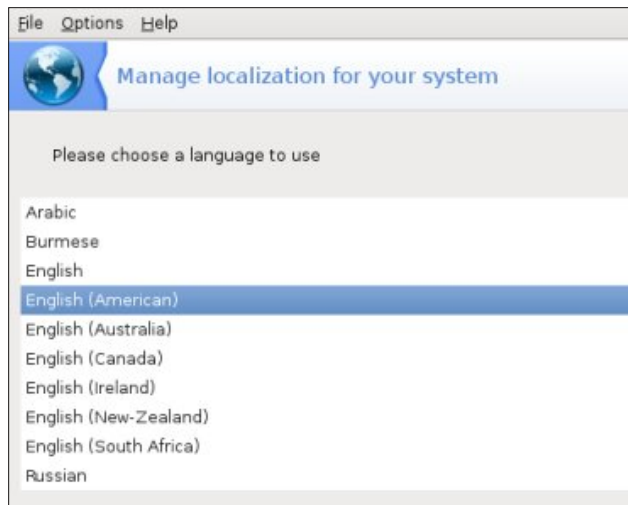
File Options Help

Manage localization for your system

Please choose a language to use

Arabic
Burmese
English
English (American)
English (Australia)
English (Canada)
English (Ireland)
English (New-Zealand)
English (South Africa)
Russian